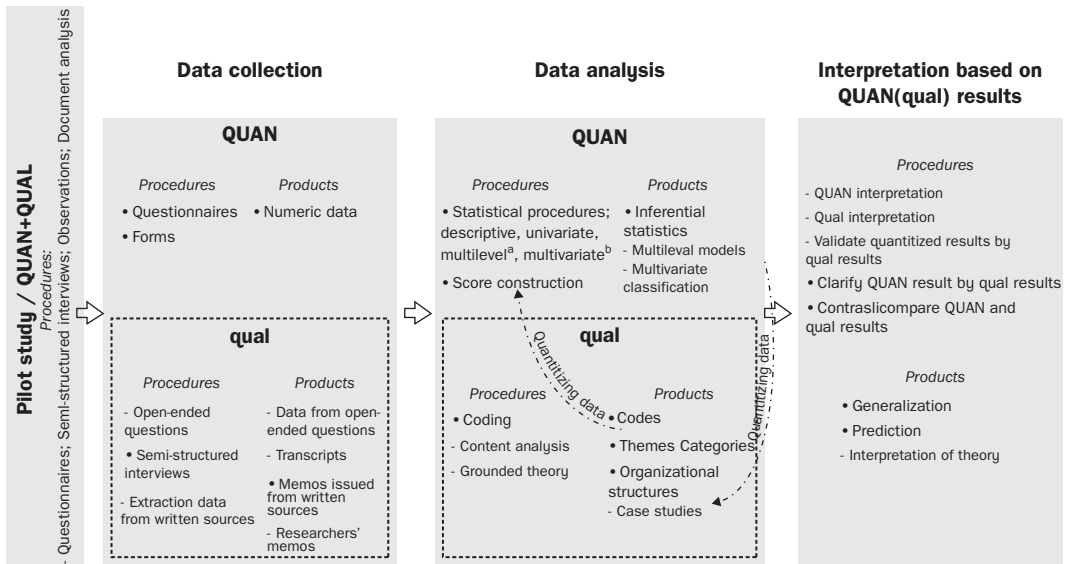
Pilot study / QUAN+QUAL
Procedures:
- Questionnaires; Semi-structured interviews; Observations; Document analysis

Data collection

QUAN

Procedures
• Questionnaires
• Forms

Products
• Numeric data

qual

Procedures
- Open-ended questions
• Semi-structured interviews
- Extraction data from written sources

Products
- Data from open-ended questions
- Transcripts
• Memos issued from written sources
- Researchers' memos

Data analysis

QUAN

Procedures
• Statistical procedures; descriptive, univariate, multilevel$^{a}$, multivariate$^{b}$
• Score construction

Products
• Inferential statistics
- Multileval models
- Multivariate classification

qual

Procedures
• Coding
- Content analysis
- Grounded theory

Products
• Codes
• Themes Categories
• Organizational structures
- Case studies

Quantitizing data
Quantitizing data

Interpretation based on QUAN(qual) results

Procedures
- QUAN interpretation
- Qual interpretation
- Validate quantitized results by qual results
• Clarify QUAN result by qual results
• Contraslicompare QUAN and qual results

Products
• Generalization
• Prediction
- Interpretation of theory